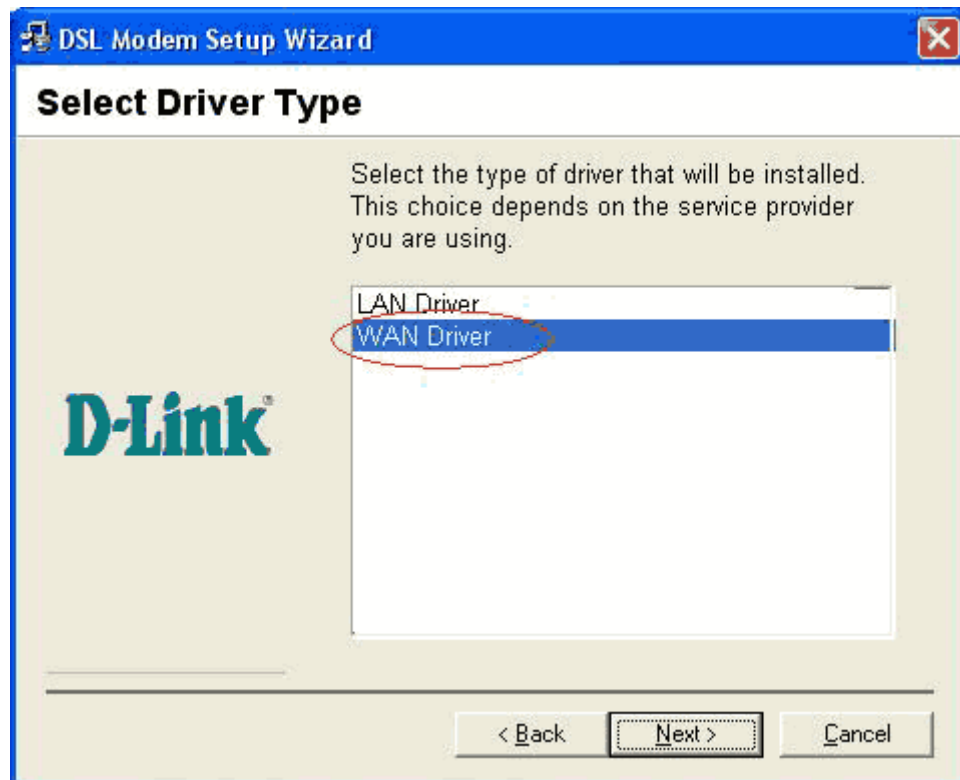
DSL Modem Setup Wizard

Select Driver Type

Select the type of driver that will be installed. This choice depends on the service provider you are using.

LAN Driver
WAN Driver

D-Link

< Back
Next >
Cancel